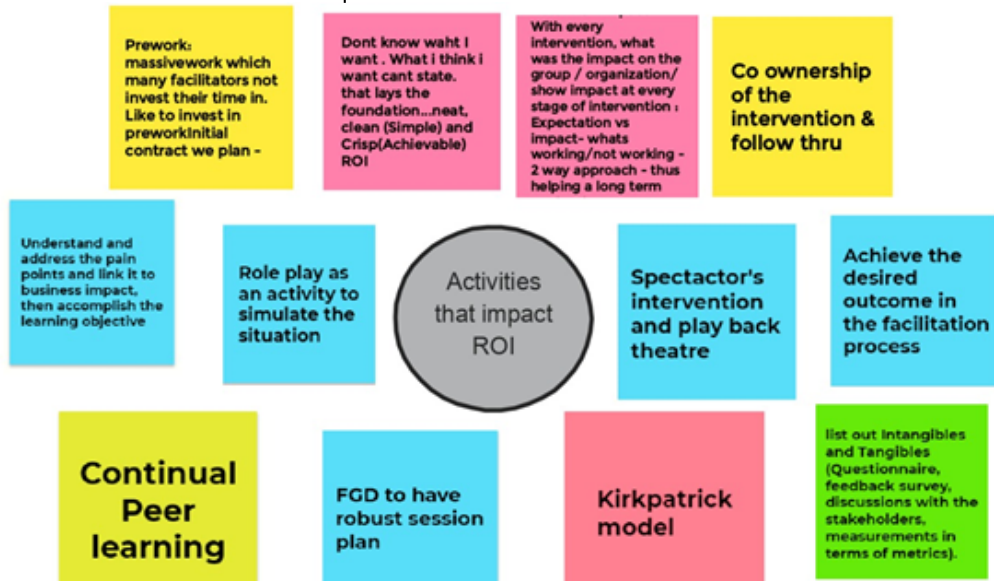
Prework: massivework which many facilitators not invest their time in. Like to invest in preworkInitial contract we plan -

Dont know waht I want . What i think i want cant state. that lays the foundation...neat, clean (Simple) and Crisp(Achievable) ROI

With every intervention, what was the impact on the group / organization/ show impact at every stage of intervention : Expectation vs impact- whats working/not working - 2 way approach - thus helping a long term

Co ownership of the intervention & follow thru

Understand and address the pain points and link it to business impact, then accomplish the learning objective

Role play as an activity to simulate the situation

Activities that impact ROI

Spectactor's intervention and play back theatre

Achieve the desired outcome in the facilitation process

Continual Peer learning

FGD to have robust session plan

Kirkpatrick model

list out Intangibles and Tangibles (Questionnaire, feedback survey, discussions with the stakeholders, measurements in terms of metrics).